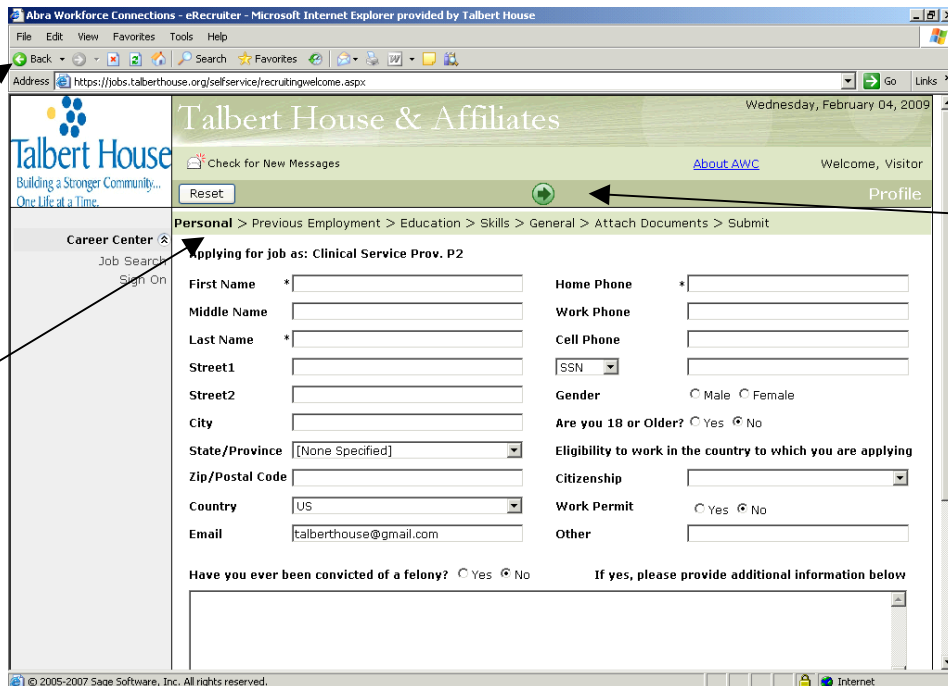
Abra Workforce Connections - eRecruiter - Microsoft Internet Explorer provided by Talbert House

File Edit View Favorites Tools Help

Back Search Favorites

Address https://jobs.talberthouse.org/selfservice/recruitingwelcome.aspx Go Links

Talbert House
Building a Stronger Community... One Life at a Time.

Talbert House & Affiliates

Wednesday, February 04, 2009

Check for New Messages

About AWC

Welcome, Visitor

Reset

Profile

Personal > Previous Employment > Education > Skills > General > Attach Documents > Submit

Career Center
Job Search
Sign On

Applying for job as: Clinical Service Prov. P2

| | | | |
|---|---|---|---|
| First Name * | | Home Phone * | |
| Middle Name | | Work Phone | |
| Last Name * | | Cell Phone | |
| Street1 | | SSN | |
| Street2 | | Gender | Male Female |
| City | | Are you 18 or Older? | Yes No |
| State/Province | [None Specified] | Eligibility to work in the country to which you are applying | |
| Zip/Postal Code | | Citizenship | |
| Country | US | Work Permit | Yes No |
| Email | talberthouse@gmail.com | Other | |

Have you ever been convicted of a felony? Yes No

If yes, please provide additional information below

© 2005-2007 Sage Software, Inc. All rights reserved.

Internet